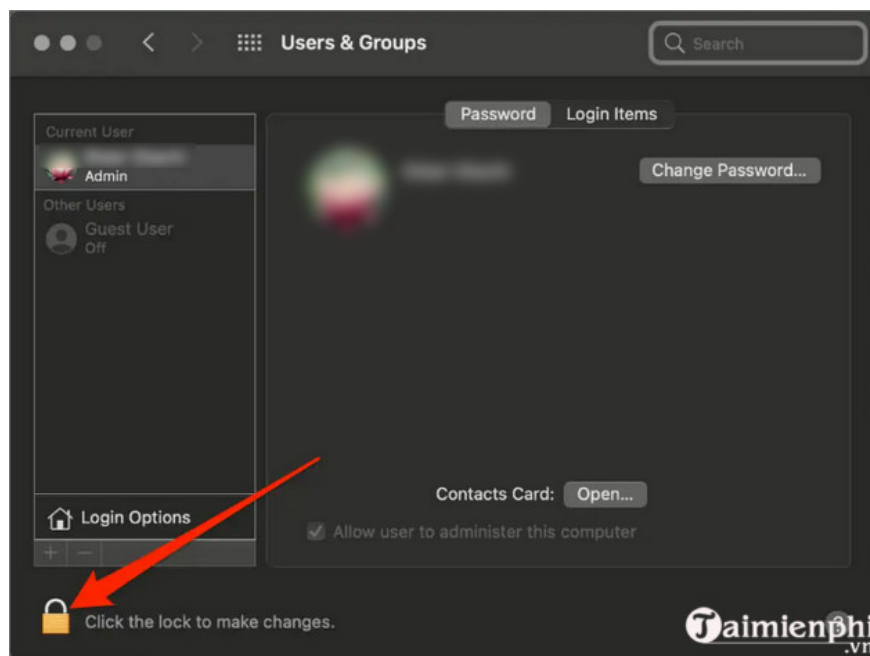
Users & Groups

Search

Password Login Items

Current User

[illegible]
Admin

Other Users

Guest User
Off

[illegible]

Change Password...

Contacts Card: Open...

Allow user to administer this computer

Login Options

+ −

Click the lock to make changes.

Taimienphi
.vn